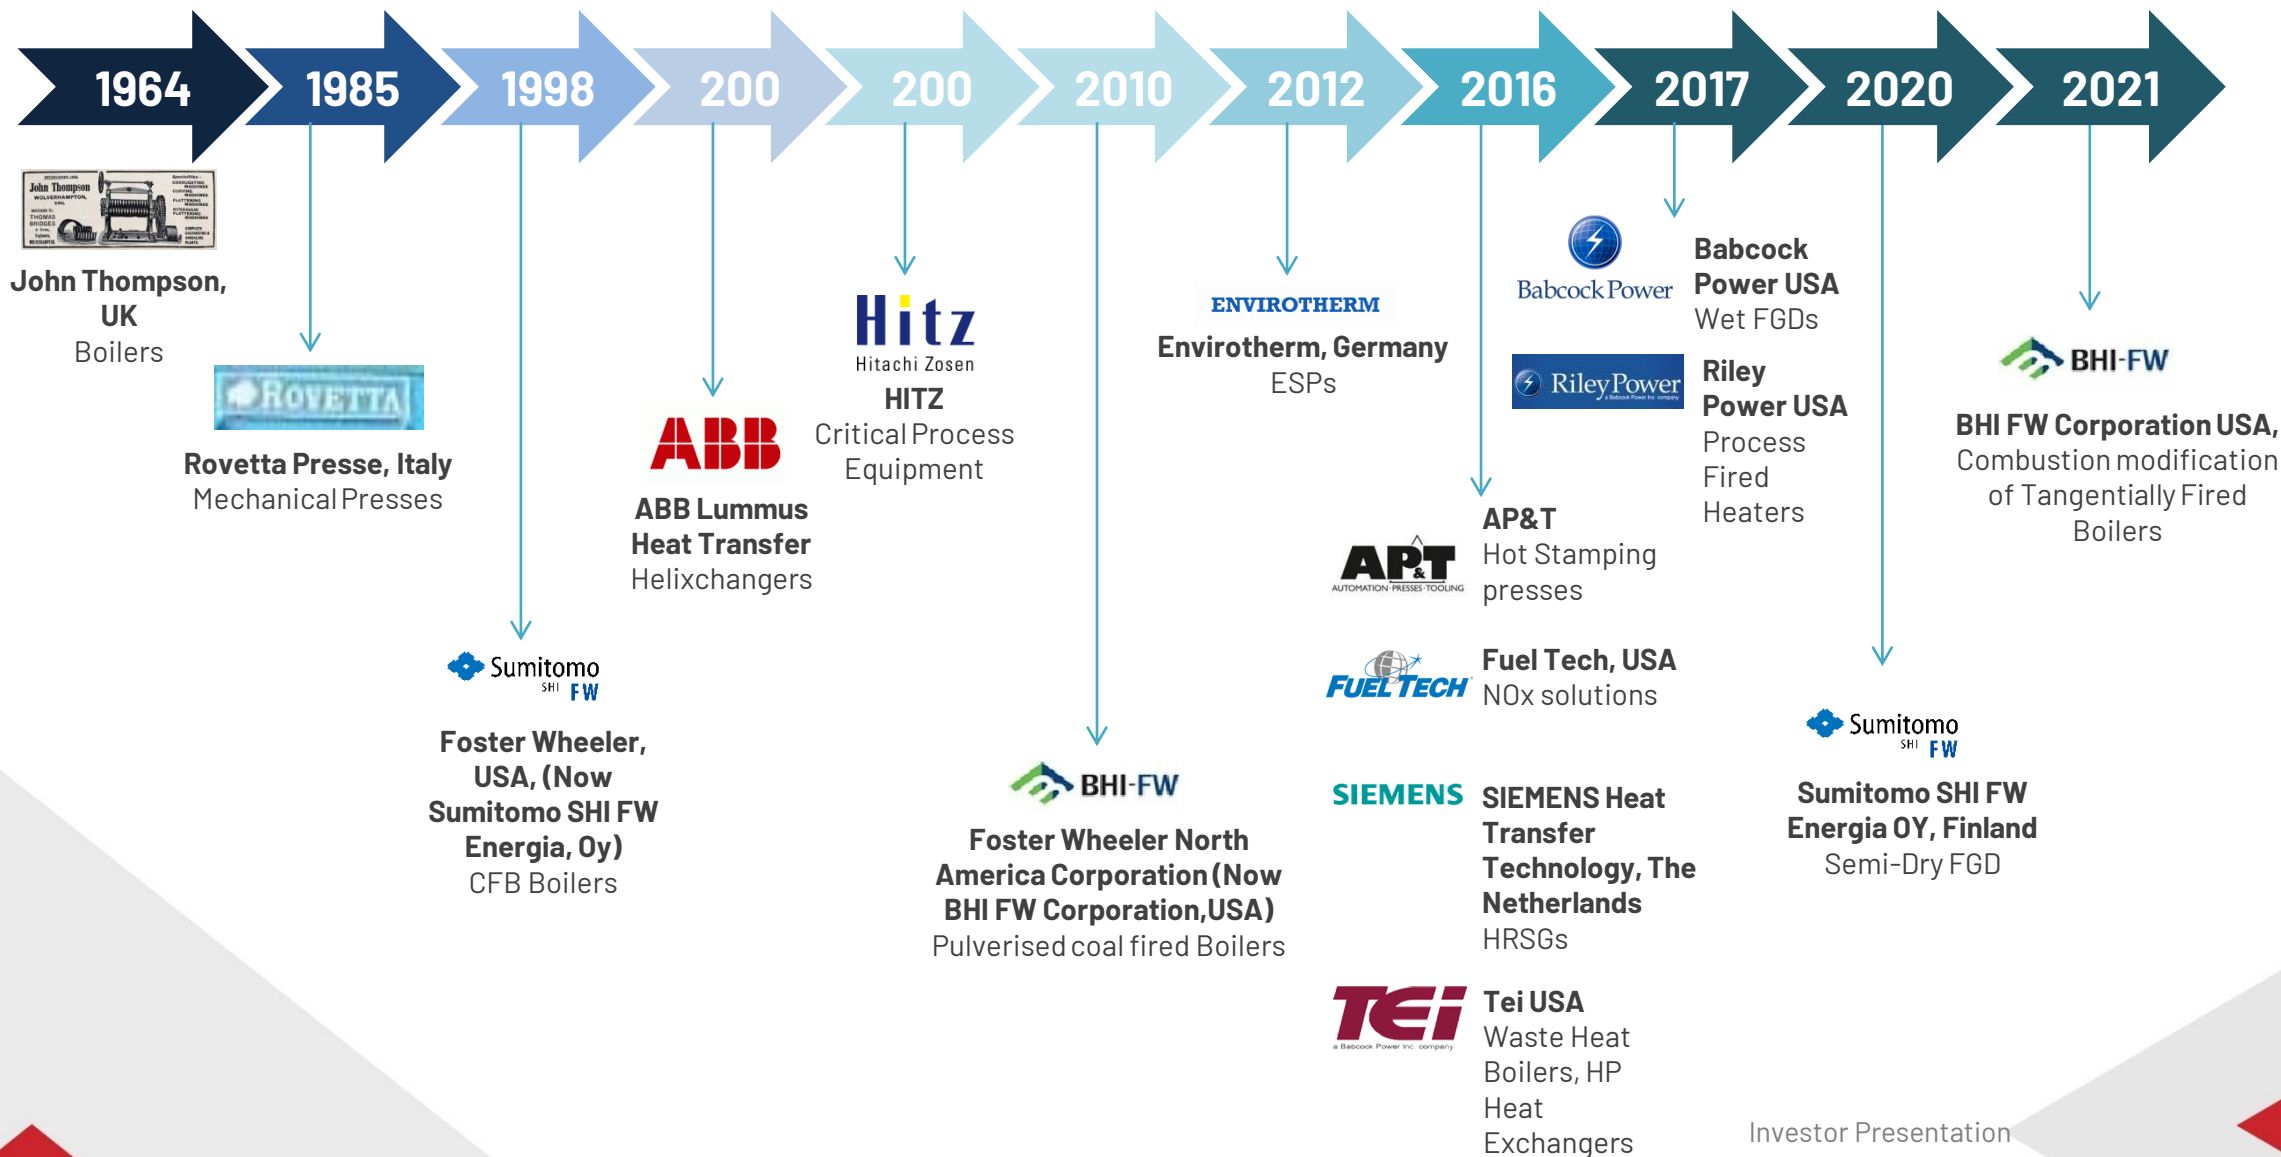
1964 1985 1998 200 200 2010 2012 2016 2017 2020 2021

John Thompson WOLVERHAMPTON

John Thompson, UK
Boilers

ROVETTA

Rovetta Presse, Italy
Mechanical Presses

Sumitomo SHI FW

Foster Wheeler, USA, (Now Sumitomo SHI FW Energia, Oy)
CFB Boilers

ABB

ABB Lummus Heat Transfer
Helixchangers

Hitz
Hitachi Zosen

HITZ
Critical Process Equipment

BHI-FW

Foster Wheeler North America Corporation (Now BHI FW Corporation,USA)
Pulverised coal fired Boilers

ENVIROTHERM

Envirotherm, Germany
ESPs

Babcock Power

Babcock Power USA
Wet FGDs

Riley Power

Riley Power USA
Process Fired Heaters

AP&T AUTOMATION·PRESSES·TOOLING

AP&T
Hot Stamping presses

FUEL TECH

Fuel Tech, USA
NOx solutions

SIEMENS

SIEMENS Heat Transfer Technology, The Netherlands
HRSGs

TEi a Babcock Power Inc. company

Tei USA
Waste Heat Boilers, HP Heat Exchangers

Sumitomo SHI FW

Sumitomo SHI FW Energia OY, Finland
Semi-Dry FGD

BHI-FW

BHI FW Corporation USA,
Combustion modification of Tangentially Fired Boilers

Investor Presentation